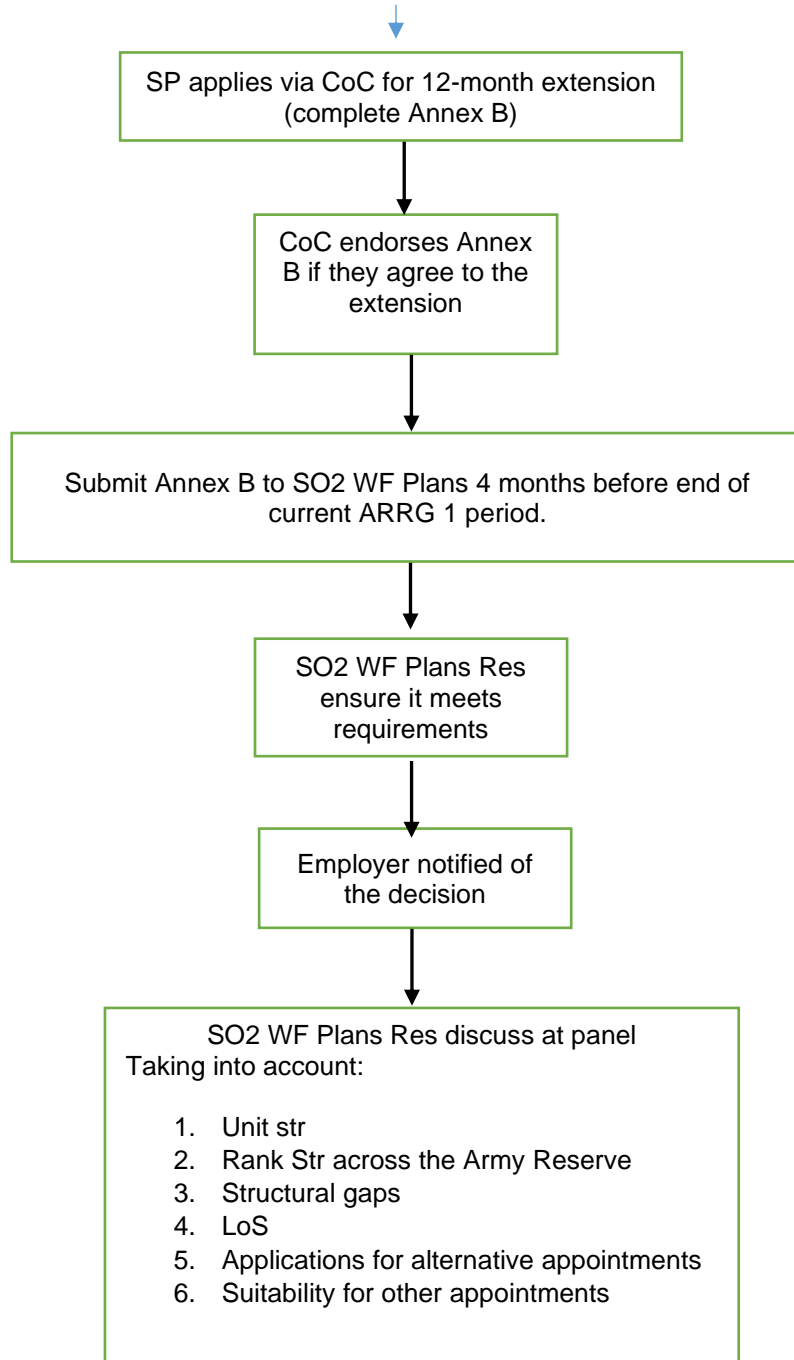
SP applies via CoC for 12-month extension (complete Annex B)

CoC endorses Annex B if they agree to the extension

Submit Annex B to SO2 WF Plans 4 months before end of current ARRG 1 period.

SO2 WF Plans Res ensure it meets requirements

Employer notified of the decision

SO2 WF Plans Res discuss at panel
Taking into account:

1. Unit str
2. Rank Str across the Army Reserve
3. Structural gaps
4. LoS
5. Applications for alternative appointments
6. Suitability for other appointments